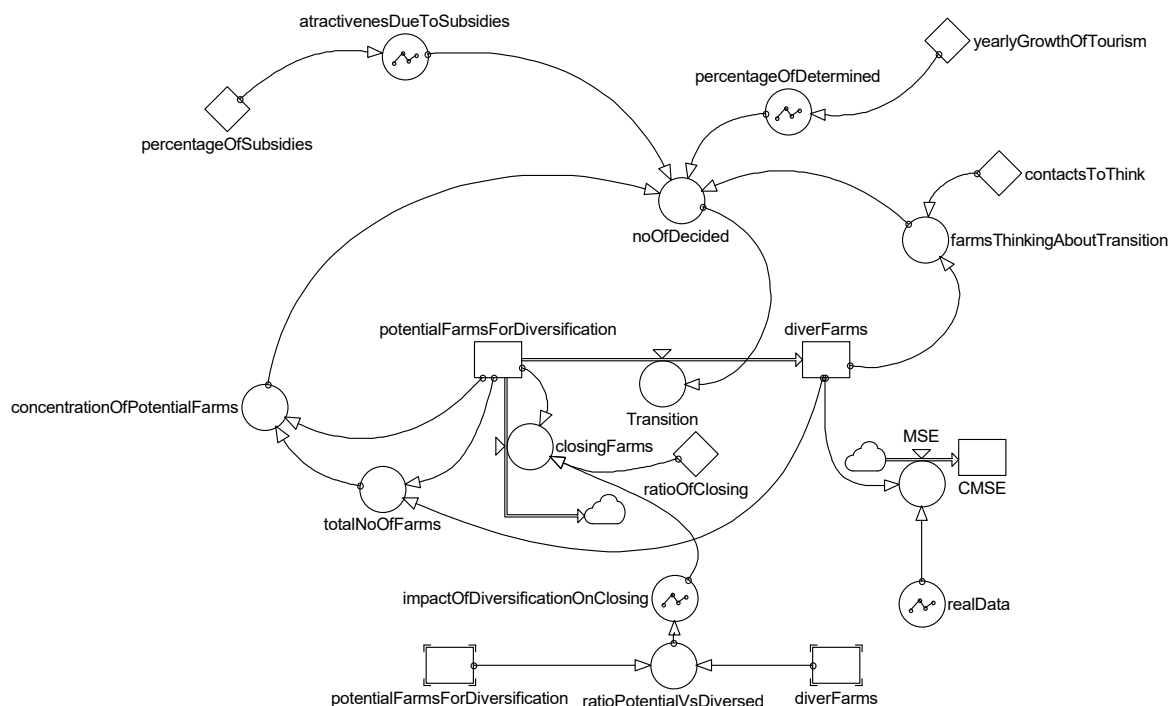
atractivenesDueToSubsidies

yearlyGrowthOfTourism

percentageOfDetermined

percentageOfSubsidies

contactsToThink

noOfDecided

farmsThinkingAboutTransition

potentialFarmsForDiversification

diverFarms

concentrationOfPotentialFarms

Transition

closingFarms

MSE

ratioOfClosing

CMSE

totalNoOfFarms

impactOfDiversificationOnClosing

realData

potentialFarmsForDiversification

ratioPotentialVsDiversed

diverFarms